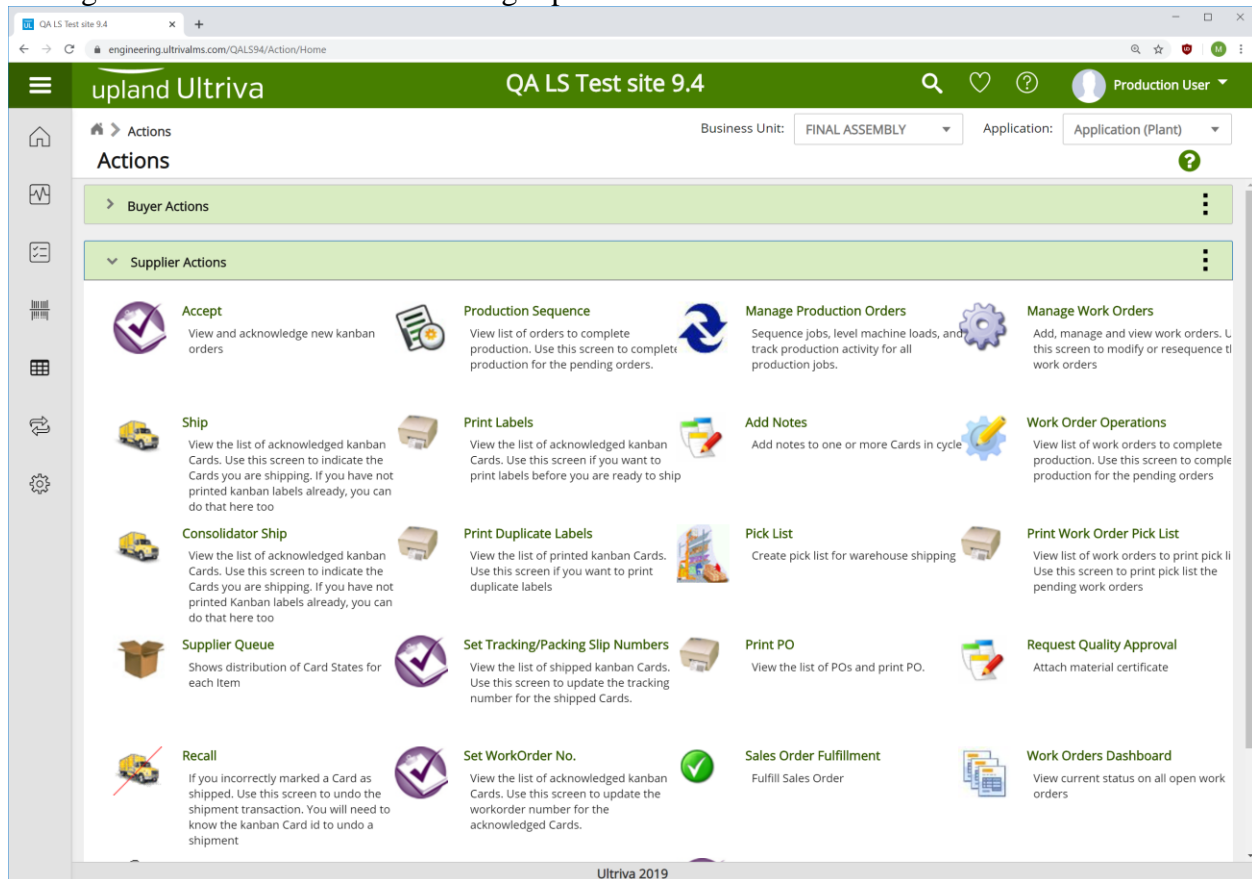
QA LS Test site 9.4
engineering.ultrivalms.com/QALS94/Action/Home

upland Ultriva
QA LS Test site 9.4
Production User

Actions
Business Unit: FINAL ASSEMBLY
Application: Application (Plant)
Actions

Buyer Actions

Supplier Actions

Accept
View and acknowledge new kanban orders

Production Sequence
View list of orders to complete production. Use this screen to complete production for the pending orders.

Manage Production Orders
Sequence jobs, level machine loads, and track production activity for all production jobs.

Manage Work Orders
Add, manage and view work orders. U this screen to modify or resequence t work orders

Ship
View the list of acknowledged kanban Cards. Use this screen to indicate the Cards you are shipping. If you have not printed kanban labels already, you can do that here too

Print Labels
View the list of acknowledged kanban Cards. Use this screen if you want to print labels before you are ready to ship

Add Notes
Add notes to one or more Cards in cycle

Work Order Operations
View list of work orders to complete production. Use this screen to comple production for the pending orders

Consolidator Ship
View the list of acknowledged kanban Cards. Use this screen to indicate the Cards you are shipping. If you have not printed Kanban labels already, you can do that here too

Print Duplicate Labels
View the list of printed kanban Cards. Use this screen if you want to print duplicate labels

Pick List
Create pick list for warehouse shipping

Print Work Order Pick List
View list of work orders to print pick li Use this screen to print pick list the pending work orders

Supplier Queue
Shows distribution of Card States for each Item

Set Tracking/Packing Slip Numbers
View the list of shipped kanban Cards. Use this screen to update the tracking number for the shipped Cards.

Print PO
View the list of POs and print PO.

Request Quality Approval
Attach material certificate

Recall
If you incorrectly marked a Card as shipped. Use this screen to undo the shipment transaction. You will need to know the kanban Card id to undo a shipment

Set WorkOrder No.
View the list of acknowledged kanban Cards. Use this screen to update the workorder number for the acknowledged Cards.

Sales Order Fulfillment
Fulfill Sales Order

Work Orders Dashboard
View current status on all open work orders

Ultriva 2019